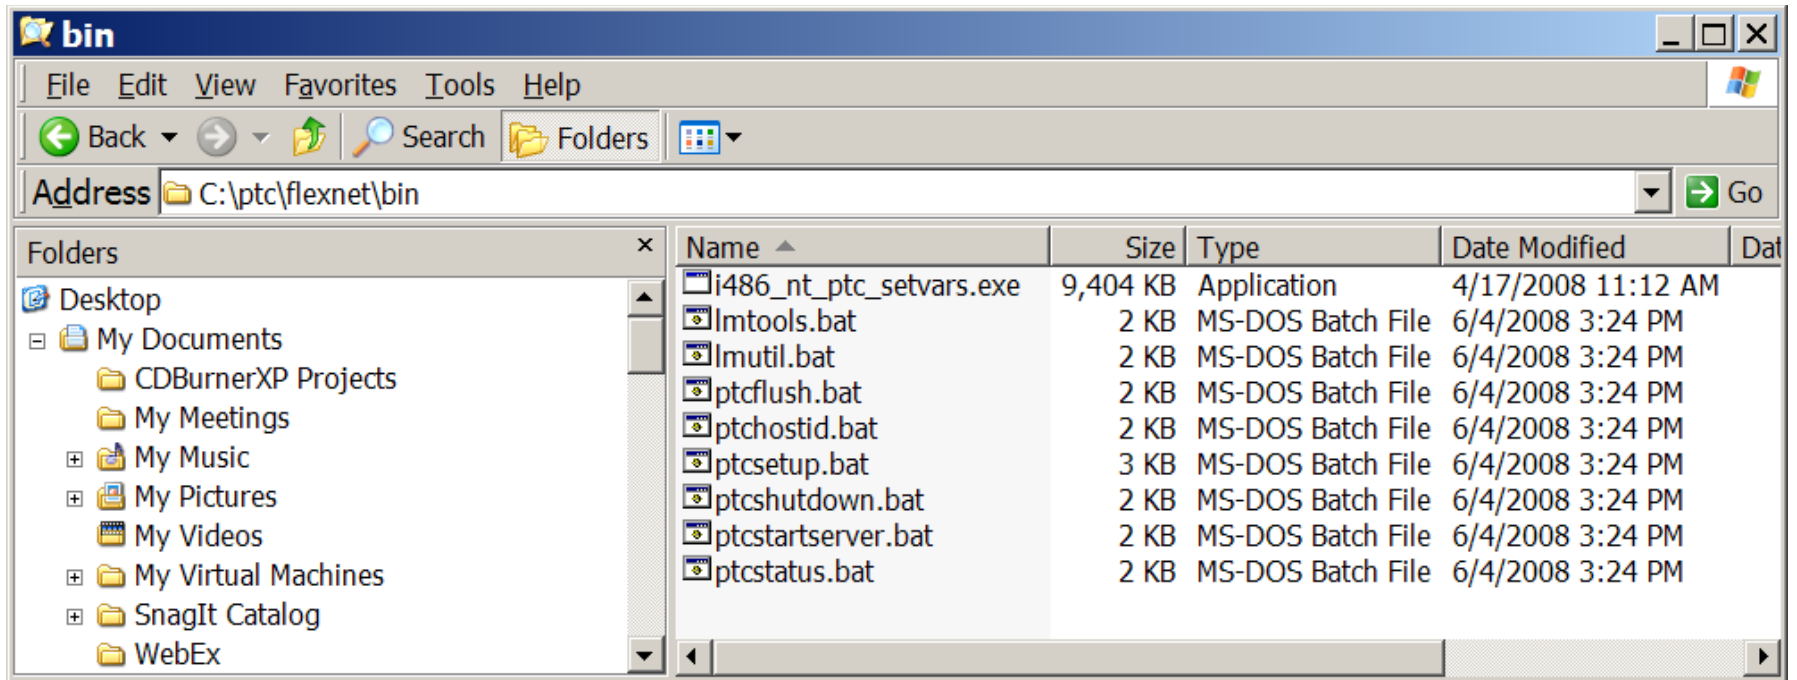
bin

File Edit View Favorites Tools Help

Back Search Folders

Address C:\ptc\flexnet\bin Go

Folders ×

Desktop
My Documents
CDBurnerXP Projects
My Meetings
My Music
My Pictures
My Videos
My Virtual Machines
SnagIt Catalog
WebEx

| Name | Size | Type | Date Modified | Dat |
|---|---|---|---|---|
| i486_nt_ptc_setvars.exe | 9,404 KB | Application | 4/17/2008 11:12 AM | |
| lmtools.bat | 2 KB | MS-DOS Batch File | 6/4/2008 3:24 PM | |
| lmutil.bat | 2 KB | MS-DOS Batch File | 6/4/2008 3:24 PM | |
| ptcflush.bat | 2 KB | MS-DOS Batch File | 6/4/2008 3:24 PM | |
| ptchostid.bat | 2 KB | MS-DOS Batch File | 6/4/2008 3:24 PM | |
| ptcsetup.bat | 3 KB | MS-DOS Batch File | 6/4/2008 3:24 PM | |
| ptcshutdown.bat | 2 KB | MS-DOS Batch File | 6/4/2008 3:24 PM | |
| ptcstartserver.bat | 2 KB | MS-DOS Batch File | 6/4/2008 3:24 PM | |
| ptcstatus.bat | 2 KB | MS-DOS Batch File | 6/4/2008 3:24 PM | |